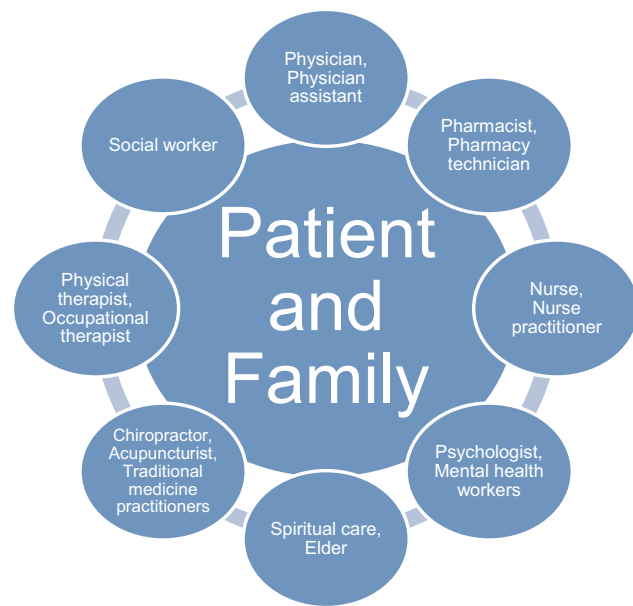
Patient and Family

Physician, Physician assistant

Pharmacist, Pharmacy technician

Nurse, Nurse practitioner

Psychologist, Mental health workers

Spiritual care, Elder

Chiropractor, Acupuncturist, Traditional medicine practitioners

Physical therapist, Occupational therapist

Social worker